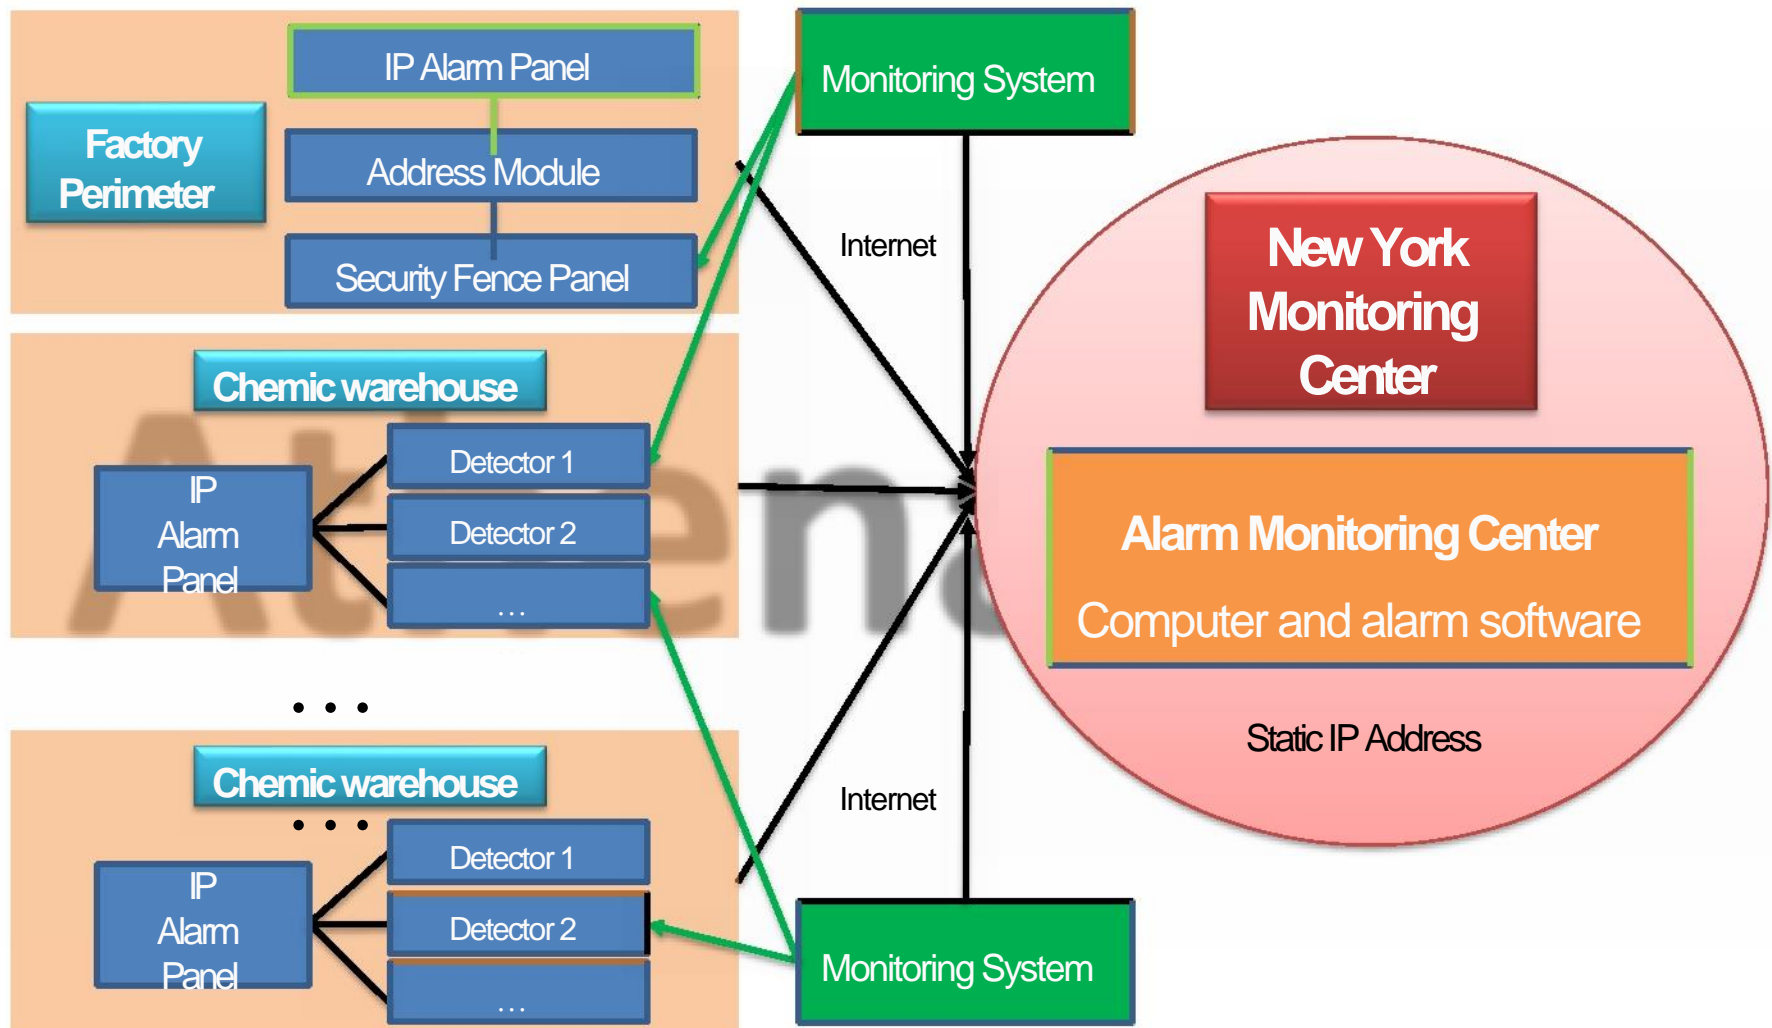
Factory Perimeter

IP Alarm Panel

Address Module

Security Fence Panel

Chemic warehouse

IP Alarm Panel

Detector 1

Detector 2

...

• • •

Chemic warehouse

• • •

IP Alarm Panel

Detector 1

Detector 2

...

Monitoring System

Internet

Internet

Monitoring System

New York Monitoring Center

Alarm Monitoring Center

Computer and alarm software

Static IP Address